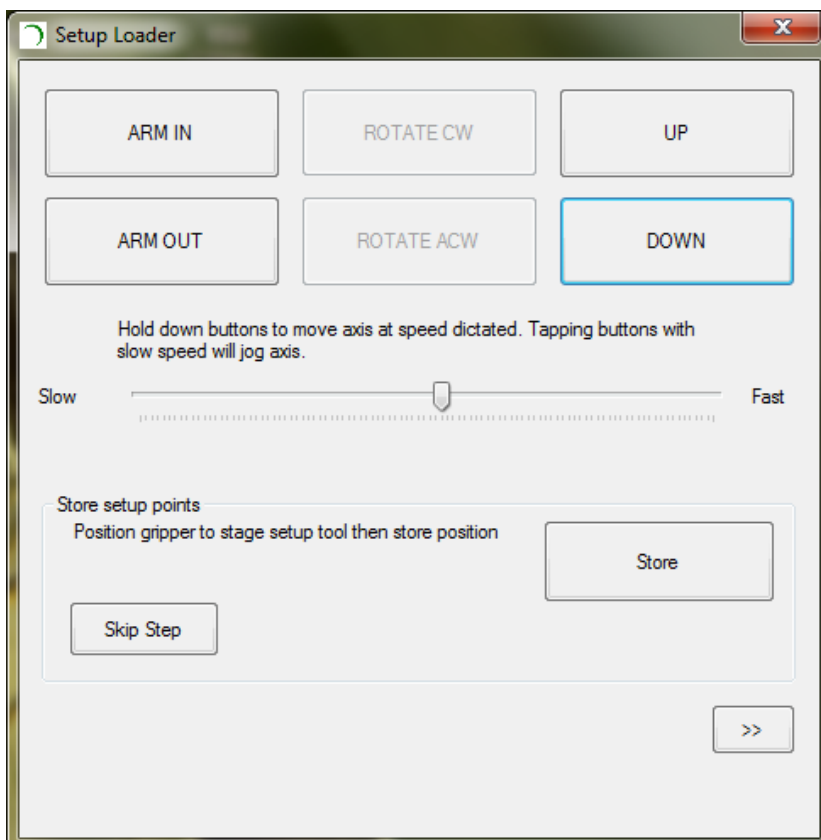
Setup Loader

ARM IN

ROTATE CW

UP

ARM OUT

ROTATE ACW

DOWN

Hold down buttons to move axis at speed dictated. Tapping buttons with slow speed will jog axis.

Slow

Fast

Store setup points

Position gripper to stage setup tool then store position

Store

Skip Step

>>